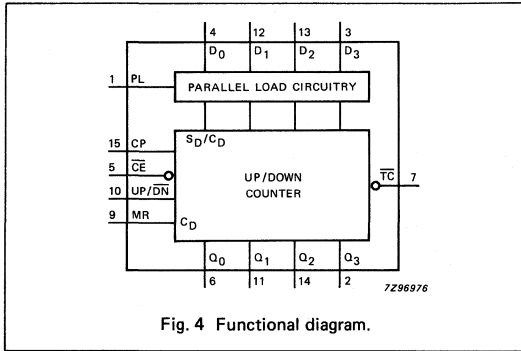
4 12 13 3
$D_0$ $D_1$ $D_2$ $D_3$

1 PL
PARALLEL LOAD CIRCUITRY

15 CP
5 $\overline{CE}$
10 UP/$\overline{DN}$
9 MR

$S_D/C_D$
UP/DOWN COUNTER
$C_D$

$\overline{TC}$ 7

$Q_0$ $Q_1$ $Q_2$ $Q_3$
6 11 14 2

7Z96976

Fig. 4 Functional diagram.